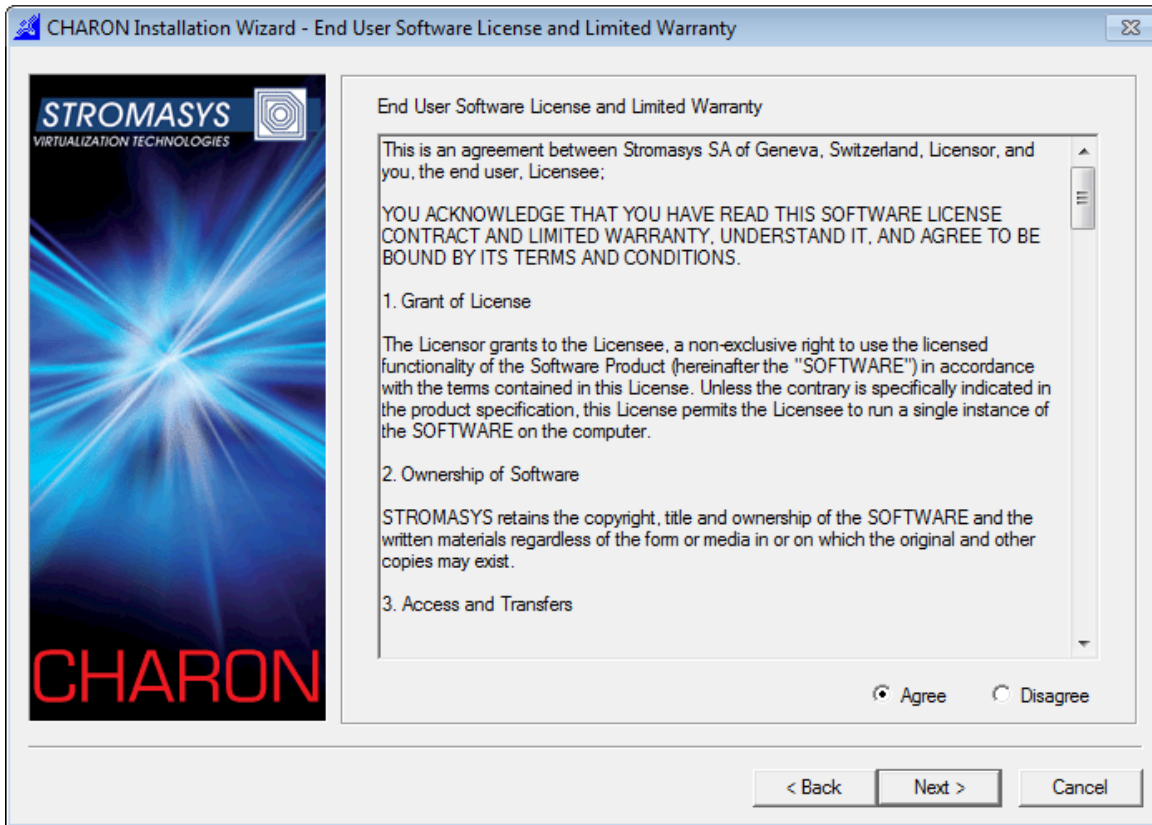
CHARON Installation Wizard - End User Software License and Limited Warranty

STROMASYS
VIRTUALIZATION TECHNOLOGIES

CHARON

End User Software License and Limited Warranty

This is an agreement between Stromasys SA of Geneva, Switzerland, Licensor, and you, the end user, Licensee;

YOU ACKNOWLEDGE THAT YOU HAVE READ THIS SOFTWARE LICENSE CONTRACT AND LIMITED WARRANTY, UNDERSTAND IT, AND AGREE TO BE BOUND BY ITS TERMS AND CONDITIONS.

1. Grant of License

The Licensor grants to the Licensee, a non-exclusive right to use the licensed functionality of the Software Product (hereinafter the "SOFTWARE") in accordance with the terms contained in this License. Unless the contrary is specifically indicated in the product specification, this License permits the Licensee to run a single instance of the SOFTWARE on the computer.

2. Ownership of Software

STROMASYS retains the copyright, title and ownership of the SOFTWARE and the written materials regardless of the form or media in or on which the original and other copies may exist.

3. Access and Transfers

Agree
Disagree

< Back
Next >
Cancel